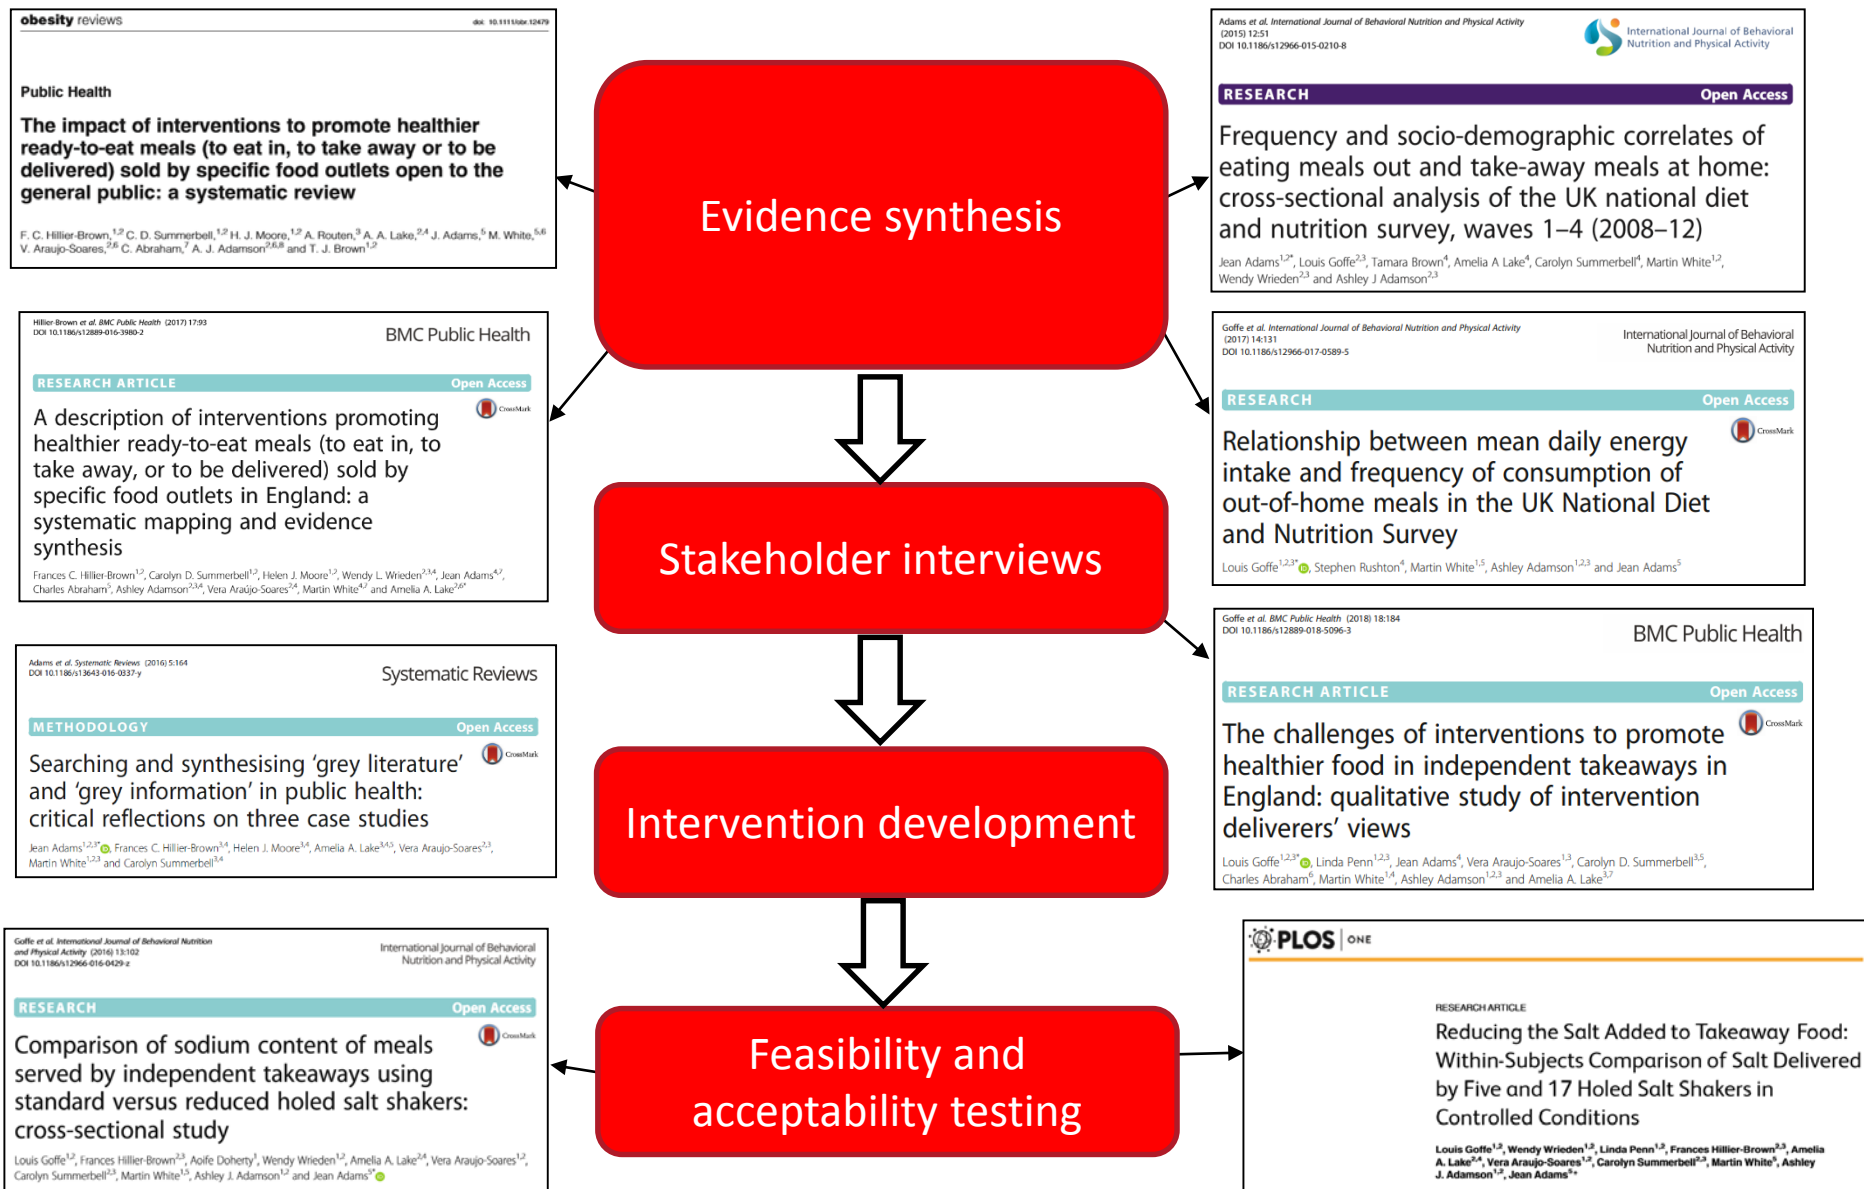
obesity reviews

doi: 10.1111/obr.12479

Public Health

The impact of interventions to promote healthier ready-to-eat meals (to eat in, to take away or to be delivered) sold by specific food outlets open to the general public: a systematic review

F. C. Hillier-Brown,$^{1,2}$ C. D. Summerbell,$^{1,2}$ H. J. Moore,$^{1,2}$ A. Routen,$^{3}$ A. A. Lake,$^{2,4}$ J. Adams,$^{5}$ M. White,$^{5,6}$ V. Araujo-Soares,$^{2,6}$ C. Abraham,$^{7}$ A. J. Adamson$^{2,6,8}$ and T. J. Brown$^{1,2}$

Hillier-Brown et al. BMC Public Health (2017) 17:93
DOI 10.1186/s12889-016-3980-2

BMC Public Health

RESEARCH ARTICLE Open Access

A description of interventions promoting healthier ready-to-eat meals (to eat in, to take away, or to be delivered) sold by specific food outlets in England: a systematic mapping and evidence synthesis

Frances C. Hillier-Brown$^{1,2}$, Carolyn D. Summerbell$^{1,2}$, Helen J. Moore$^{1,2}$, Wendy L. Wrieden$^{2,3,4}$, Jean Adams$^{4,7}$, Charles Abraham$^{5}$, Ashley Adamson$^{2,3,4}$, Vera Araújo-Soares$^{2,4}$, Martin White$^{4,7}$ and Amelia A. Lake$^{2,6*}$

Adams et al. Systematic Reviews (2016) 5:164
DOI 10.1186/s13643-016-0337-y

Systematic Reviews

METHODOLOGY Open Access

Searching and synthesising 'grey literature' and 'grey information' in public health: critical reflections on three case studies

Jean Adams$^{1,2,5*}$, Frances C. Hillier-Brown$^{3,4}$, Helen J. Moore$^{3,4}$, Amelia A. Lake$^{3,4,5}$, Vera Araujo-Soares$^{2,3}$, Martin White$^{1,2,3}$ and Carolyn Summerbell$^{3,4}$

Goffe et al. International Journal of Behavioral Nutrition and Physical Activity (2016) 13:102
DOI 10.1186/s12966-016-0429-z

International Journal of Behavioral Nutrition and Physical Activity

RESEARCH Open Access

Comparison of sodium content of meals served by independent takeaways using standard versus reduced holed salt shakers: cross-sectional study

Louis Goffe$^{1,2}$, Frances Hillier-Brown$^{2,3}$, Aoife Doherty$^{1}$, Wendy Wrieden$^{1,2}$, Amelia A. Lake$^{2,4}$, Vera Araujo-Soares$^{1,2}$, Carolyn Summerbell$^{2,3}$, Martin White$^{1,5}$, Ashley J. Adamson$^{1,2}$ and Jean Adams$^{5*}$

Evidence synthesis

Stakeholder interviews

Intervention development

Feasibility and acceptability testing

Adams et al. International Journal of Behavioral Nutrition and Physical Activity (2015) 12:51
DOI 10.1186/s12966-015-0210-8

International Journal of Behavioral Nutrition and Physical Activity

RESEARCH Open Access

Frequency and socio-demographic correlates of eating meals out and take-away meals at home: cross-sectional analysis of the UK national diet and nutrition survey, waves 1–4 (2008–12)

Jean Adams$^{1,2*}$, Louis Goffe$^{2,3}$, Tamara Brown$^{4}$, Amelia A Lake$^{4}$, Carolyn Summerbell$^{4}$, Martin White$^{1,2}$, Wendy Wrieden$^{2,3}$ and Ashley J Adamson$^{2,3}$

Goffe et al. International Journal of Behavioral Nutrition and Physical Activity (2017) 14:131
DOI 10.1186/s12966-017-0589-5

International Journal of Behavioral Nutrition and Physical Activity

RESEARCH Open Access

Relationship between mean daily energy intake and frequency of consumption of out-of-home meals in the UK National Diet and Nutrition Survey

Louis Goffe$^{1,2,3*}$, Stephen Rushton$^{4}$, Martin White$^{1,5}$, Ashley Adamson$^{1,2,3}$ and Jean Adams$^{5}$

Goffe et al. BMC Public Health (2018) 18:184
DOI 10.1186/s12889-018-5096-3

BMC Public Health

RESEARCH ARTICLE Open Access

The challenges of interventions to promote healthier food in independent takeaways in England: qualitative study of intervention deliverers' views

Louis Goffe$^{1,2,3*}$, Linda Penn$^{1,2,3}$, Jean Adams$^{4}$, Vera Araujo-Soares$^{1,3}$, Carolyn D. Summerbell$^{3,5}$, Charles Abraham$^{6}$, Martin White$^{1,4}$, Ashley Adamson$^{1,2,3}$ and Amelia A. Lake$^{3,7}$

PLOS | ONE

RESEARCH ARTICLE

Reducing the Salt Added to Takeaway Food: Within-Subjects Comparison of Salt Delivered by Five and 17 Holed Salt Shakers in Controlled Conditions

Louis Goffe$^{1,2}$, Wendy Wrieden$^{1,2}$, Linda Penn$^{1,2}$, Frances Hillier-Brown$^{2,3}$, Amelia A. Lake$^{2,4}$, Vera Araujo-Soares$^{1,2}$, Carolyn Summerbell$^{2,3}$, Martin White$^{5}$, Ashley J. Adamson$^{1,2}$, Jean Adams$^{5*}$